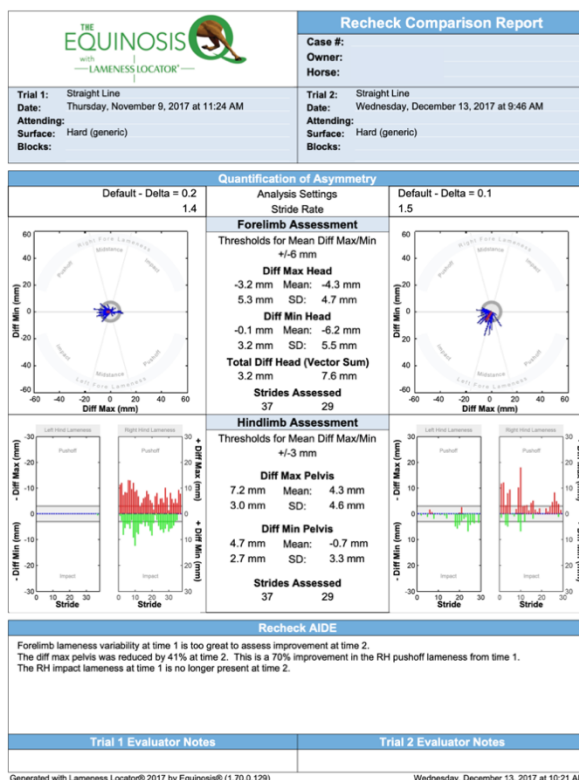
THE EQUINOSIS with LAMENESS LOCATOR®

Recheck Comparison Report

Case #:
Owner:
Horse:

Trial 1: Straight Line
Date: Thursday, November 9, 2017 at 11:24 AM
Attending:
Surface: Hard (generic)
Blocks:

Trial 2: Straight Line
Date: Wednesday, December 13, 2017 at 9:46 AM
Attending:
Surface: Hard (generic)
Blocks:

Quantification of Asymmetry

Default - Delta = 0.2 | Analysis Settings | Default - Delta = 0.1
1.4 | Stride Rate | 1.5

Forelimb Assessment

Thresholds for Mean Diff Max/Min +/-6 mm

Diff Max Head
-3.2 mm Mean: -4.3 mm
5.3 mm SD: 4.7 mm

Diff Min Head
-0.1 mm Mean: -6.2 mm
3.2 mm SD: 5.5 mm

Total Diff Head (Vector Sum)
3.2 mm 7.6 mm

Strides Assessed
37 29

Right Fore Lameness, Midstance, Impact, Pushoff, Left Fore Lameness
60 40 20 0 20 40 60
-60 -40 -20 0 20 40 60
Diff Min (mm)
Diff Max (mm)

Hindlimb Assessment

Thresholds for Mean Diff Max/Min +/-3 mm

Diff Max Pelvis
7.2 mm Mean: 4.3 mm
3.0 mm SD: 4.6 mm

Diff Min Pelvis
4.7 mm Mean: -0.7 mm
2.7 mm SD: 3.3 mm

Strides Assessed
37 29

Left Hind Lameness, Right Hind Lameness, Pushoff, Impact
30 20 10 0 10 20 30
- Diff Max (mm) + Diff Max (mm)
- Diff Min (mm) + Diff Min (mm)
0 10 20 30
Stride

Recheck AIDE

Forelimb lameness variability at time 1 is too great to assess improvement at time 2.
The diff max pelvis was reduced by 41% at time 2. This is a 70% improvement in the RH pushoff lameness from time 1.
The RH impact lameness at time 1 is no longer present at time 2.

Trial 1 Evaluator Notes

Trial 2 Evaluator Notes

Generated with Lameness Locator® 2017 by Equinosis® (1.70.0.129)

Wednesday, December 13, 2017 at 10:21 A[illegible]